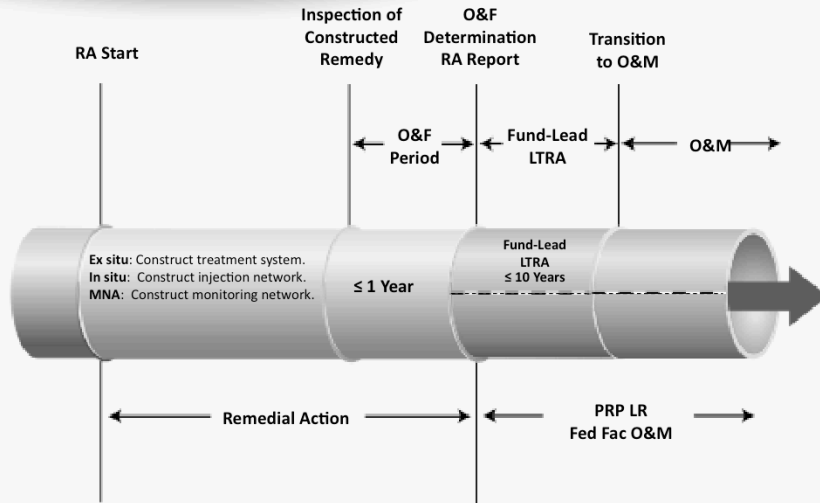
RA Start

Inspection of Constructed Remedy

O&F Determination RA Report

Transition to O&M

O&F Period

Fund-Lead LTRA

O&M

Ex situ: Construct treatment system.
In situ: Construct injection network.
MNA: Construct monitoring network.

≤ 1 Year

Fund-Lead LTRA ≤ 10 Years

Remedial Action

PRP LR
Fed Fac O&M